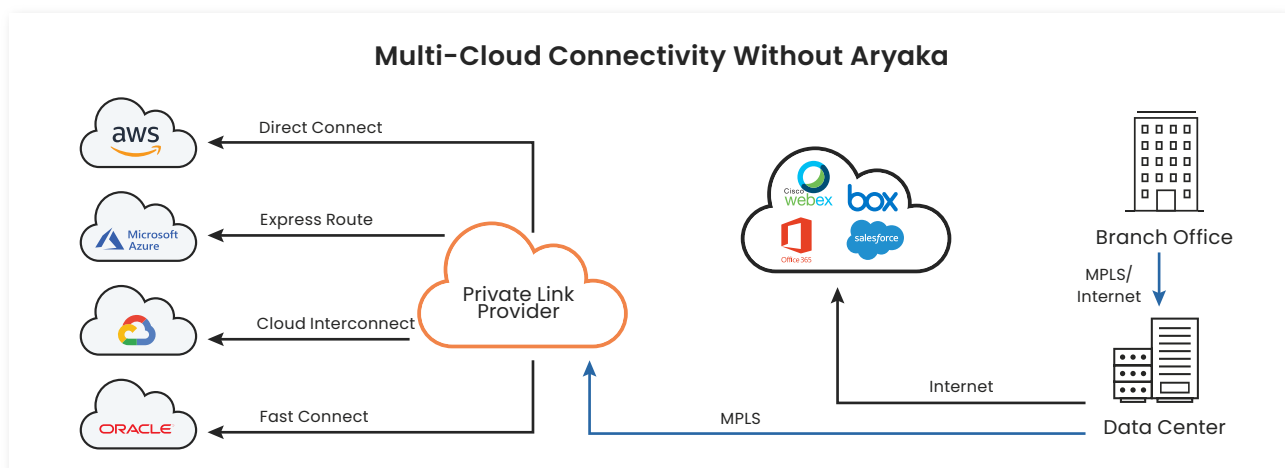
Multi-Cloud Connectivity Without Aryaka

aws

Direct Connect

Microsoft Azure

Express Route

Cloud Interconnect

ORACLE

Fast Connect

Private Link Provider

Cisco webex

box

Office 365

salesforce

Branch Office

MPLS/ Internet

Internet

MPLS

Data Center